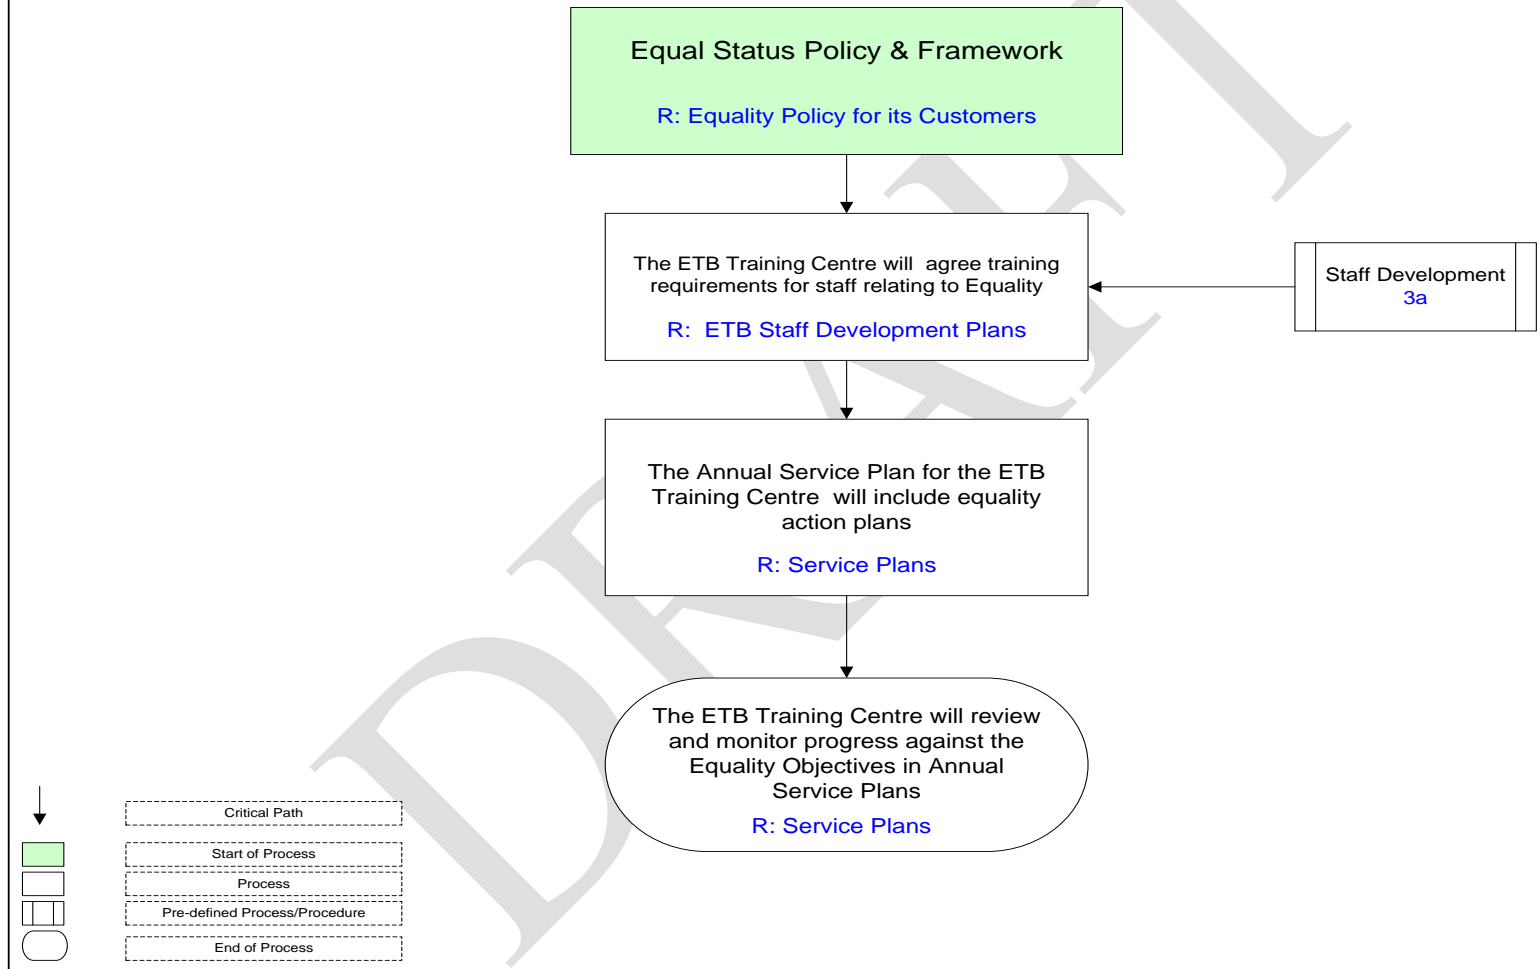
Equal Status Policy & Framework

R: Equality Policy for its Customers

The ETB Training Centre will agree training requirements for staff relating to Equality

R: ETB Staff Development Plans

Staff Development
3a

The Annual Service Plan for the ETB Training Centre will include equality action plans

R: Service Plans

The ETB Training Centre will review and monitor progress against the Equality Objectives in Annual Service Plans

R: Service Plans

Critical Path

Start of Process

Process

Pre-defined Process/Procedure

End of Process

DRAFT